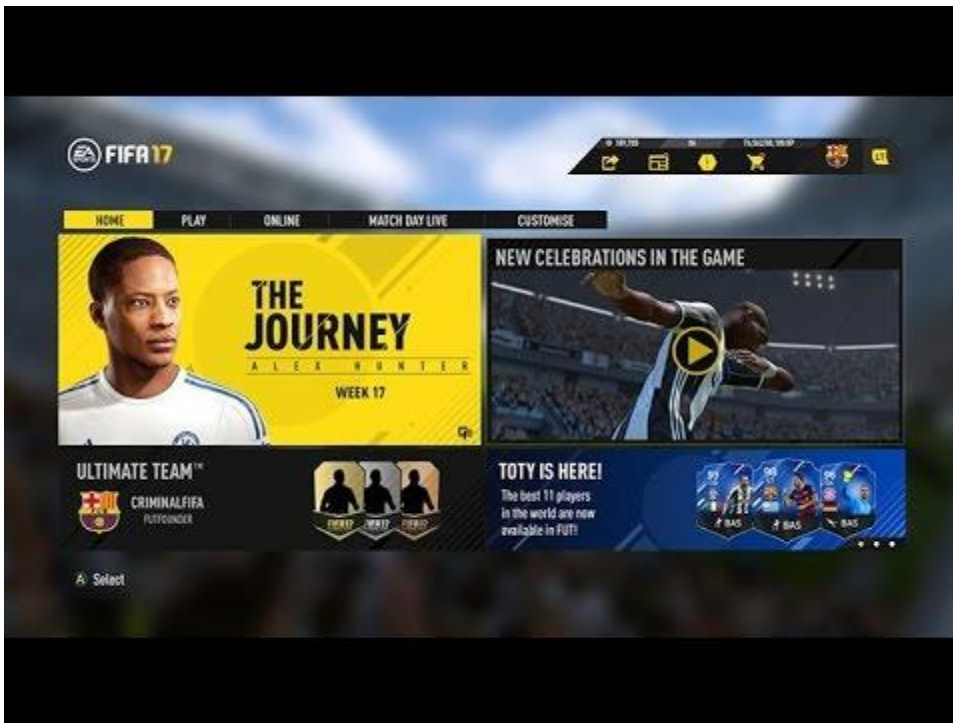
FIFA 17

HOME PLAY ONLINE MATCH DAY LIVE CUSTOMISE

THE JOURNEY
ALEX HUNTER
WEEK 17

NEW CELEBRATIONS IN THE GAME

ULTIMATE TEAM™
CRIMINALFIFA
FUTFOUNDER

FIFA17 FIFA17 FIFA17

TOTY IS HERE!
The best 11 players in the world are now available in FUT!

BAS BAS BAS

A Select